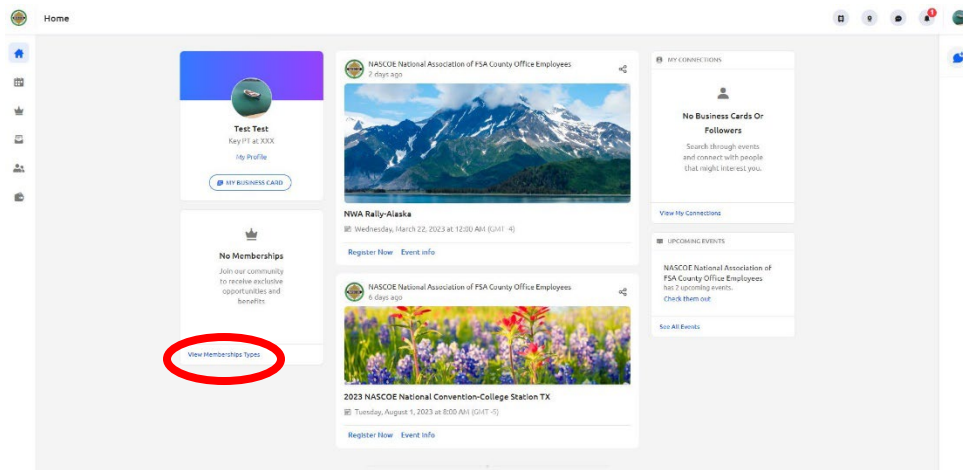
Home

1

Test Test
Key PT at XXX
My Profile
MY BUSINESS CARD

No Memberships
Join our community to receive exclusive opportunities and benefits
View Memberships Types

NASCOE National Association of FSA County Office Employees
2 days ago

NWA Rally-Alaska
Wednesday, March 22, 2023 at 12:00 AM (GMT -4)
Register Now Event info

NASCOE National Association of FSA County Office Employees
6 days ago

2023 NASCOE National Convention-College Station TX
Tuesday, August 1, 2023 at 8:00 AM (GMT -5)
Register Now Event info

MY CONNECTIONS
No Business Cards Or Followers
Search through events and connect with people that might interest you.
View My Connections

UPCOMING EVENTS
NASCOE National Association of FSA County Office Employees
has 2 upcoming events.
Check them out
See All Events